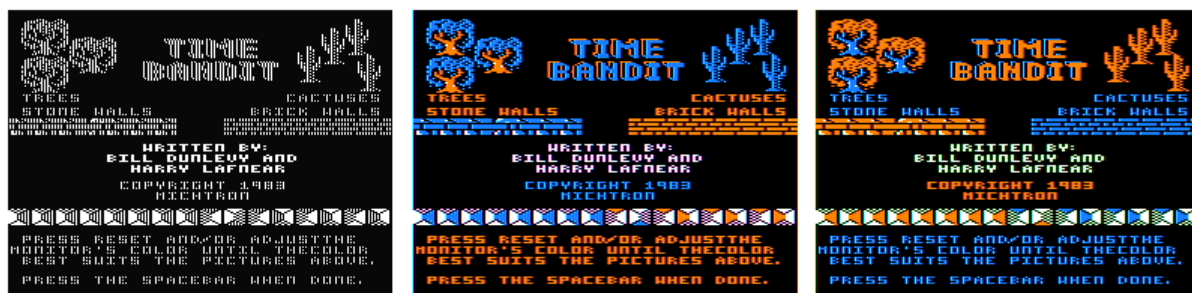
TIME BANDIT
TREES CACTUSES
STONE WALLS BRICK WALLS
WRITTEN BY:
BILL DUNLEVY AND
HARRY LAFNEAR
COPYRIGHT 1983
MICHTRON
PRESS RESET AND/OR ADJUSTTHE MONITOR'S COLOR UNTIL THECOLOR BEST SUITS THE PICTURES ABOVE.
PRESS THE SPACEBAR WHEN DONE.

TIME BANDIT
TREES CACTUSES
STONE WALLS BRICK WALLS
WRITTEN BY:
BILL DUNLEVY AND
HARRY LAFNEAR
COPYRIGHT 1983
MICHTRON
PRESS RESET AND/OR ADJUSTTHE MONITOR'S COLOR UNTIL THECOLOR BEST SUITS THE PICTURES ABOVE.
PRESS THE SPACEBAR WHEN DONE.

TIME BANDIT
TREES CACTUSES
STONE WALLS BRICK WALLS
WRITTEN BY:
BILL DUNLEVY AND
HARRY LAFNEAR
COPYRIGHT 1983
MICHTRON
PRESS RESET AND/OR ADJUSTTHE MONITOR'S COLOR UNTIL THECOLOR BEST SUITS THE PICTURES ABOVE.
PRESS THE SPACEBAR WHEN DONE.